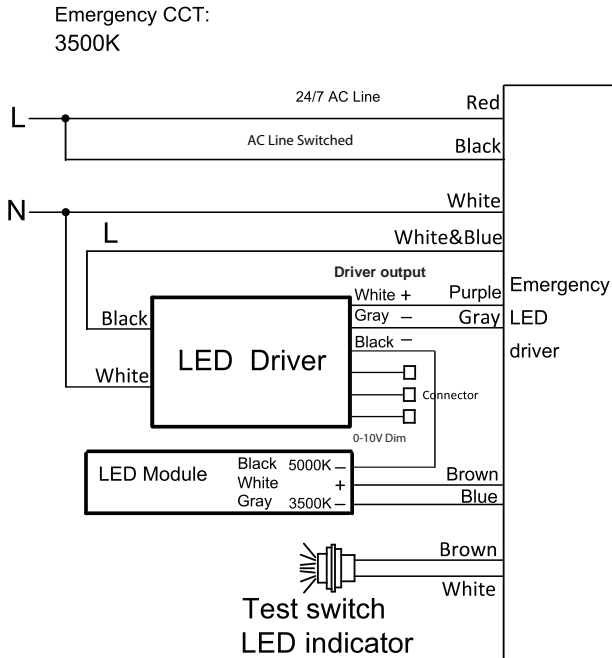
Emergency CCT:
3500K

L

24/7 AC Line

Red

AC Line Switched

Black

N

White

L

White&Blue

Driver output

White +

Purple

Emergency

Black

Gray −

Gray

LED

Black −

driver

LED Driver

White

Connector

0-10V Dim

LED Module

Black 5000K −

White +

Gray 3500K −

Brown

Blue

Brown

White

Test switch
LED indicator